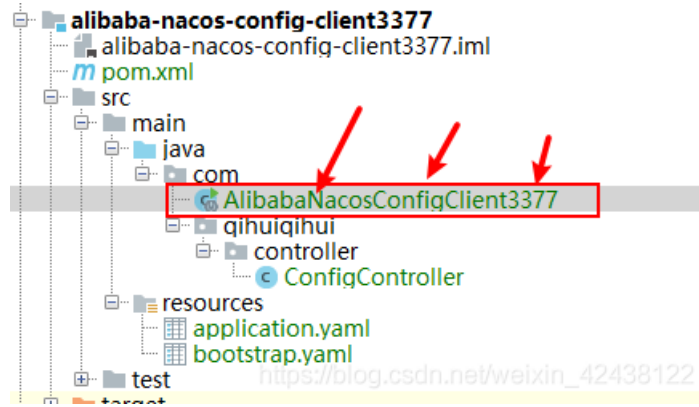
alibaba-nacos-config-client3377
alibaba-nacos-config-client3377.iml
m pom.xml
src
main
java
com
AlibabaNacosConfigClient3377
qihuiqihui
controller
c ConfigController
resources
application.yaml
bootstrap.yaml
test
target
https://blog.csdn.net/weixin_42438122